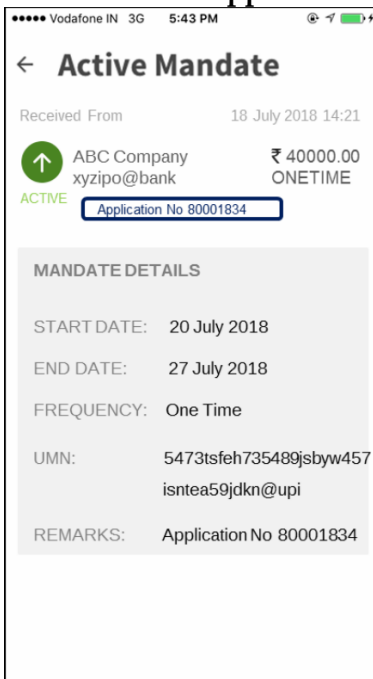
Vodafone IN 3G 5:43 PM

← Active Mandate

Received From 18 July 2018 14:21

ABC Company
xyzipo@bank
₹ 40000.00
ONETIME
ACTIVE
Application No 80001834

MANDATE DETAILS

START DATE: 20 July 2018

END DATE: 27 July 2018

FREQUENCY: One Time

UMN: 5473tsfeh735489jsbyw457isntea59jdkn@upi

REMARKS: Application No 80001834